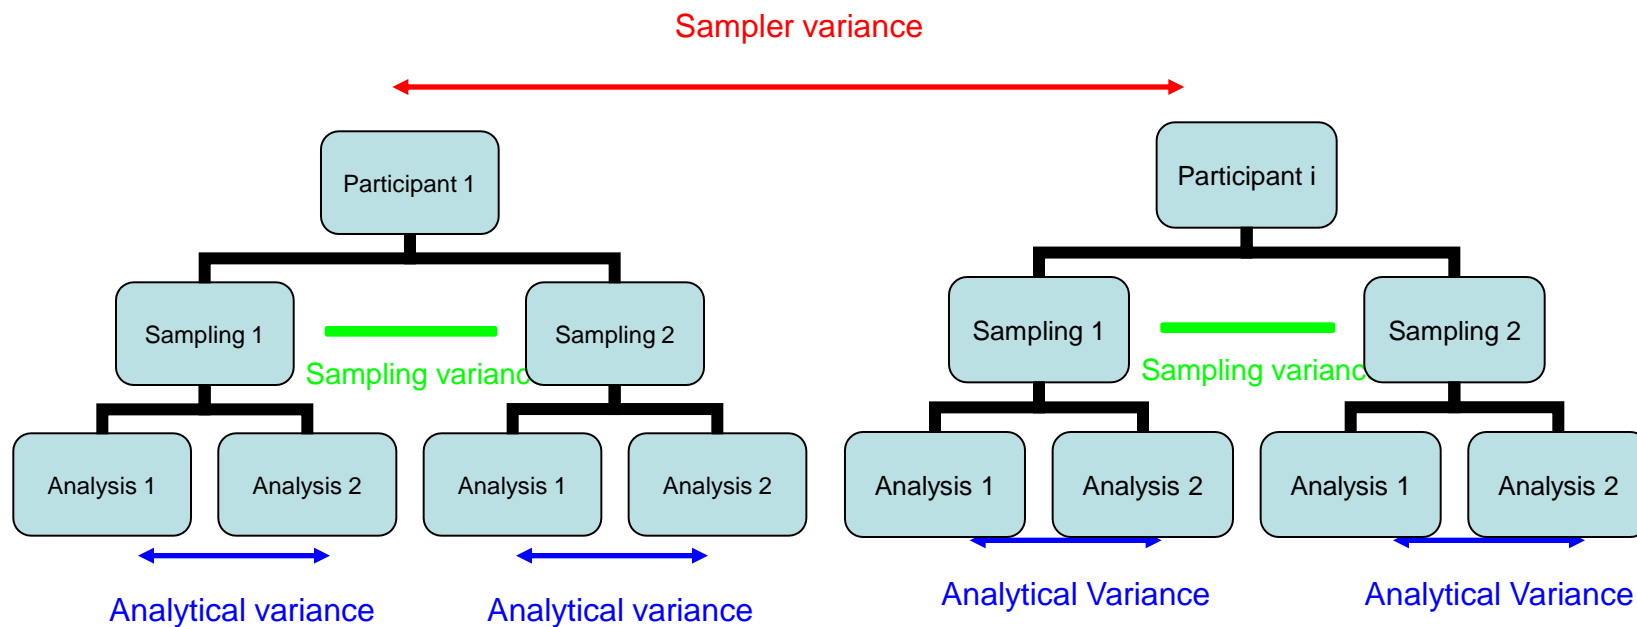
Sampler variance

Participant 1

Sampling 1

Sampling variance

Sampling 2

Analysis 1

Analysis 2

Analysis 1

Analysis 2

Analytical variance

Analytical variance

Participant i

Sampling 1

Sampling variance

Sampling 2

Analysis 1

Analysis 2

Analysis 1

Analysis 2

Analytical Variance

Analytical Variance